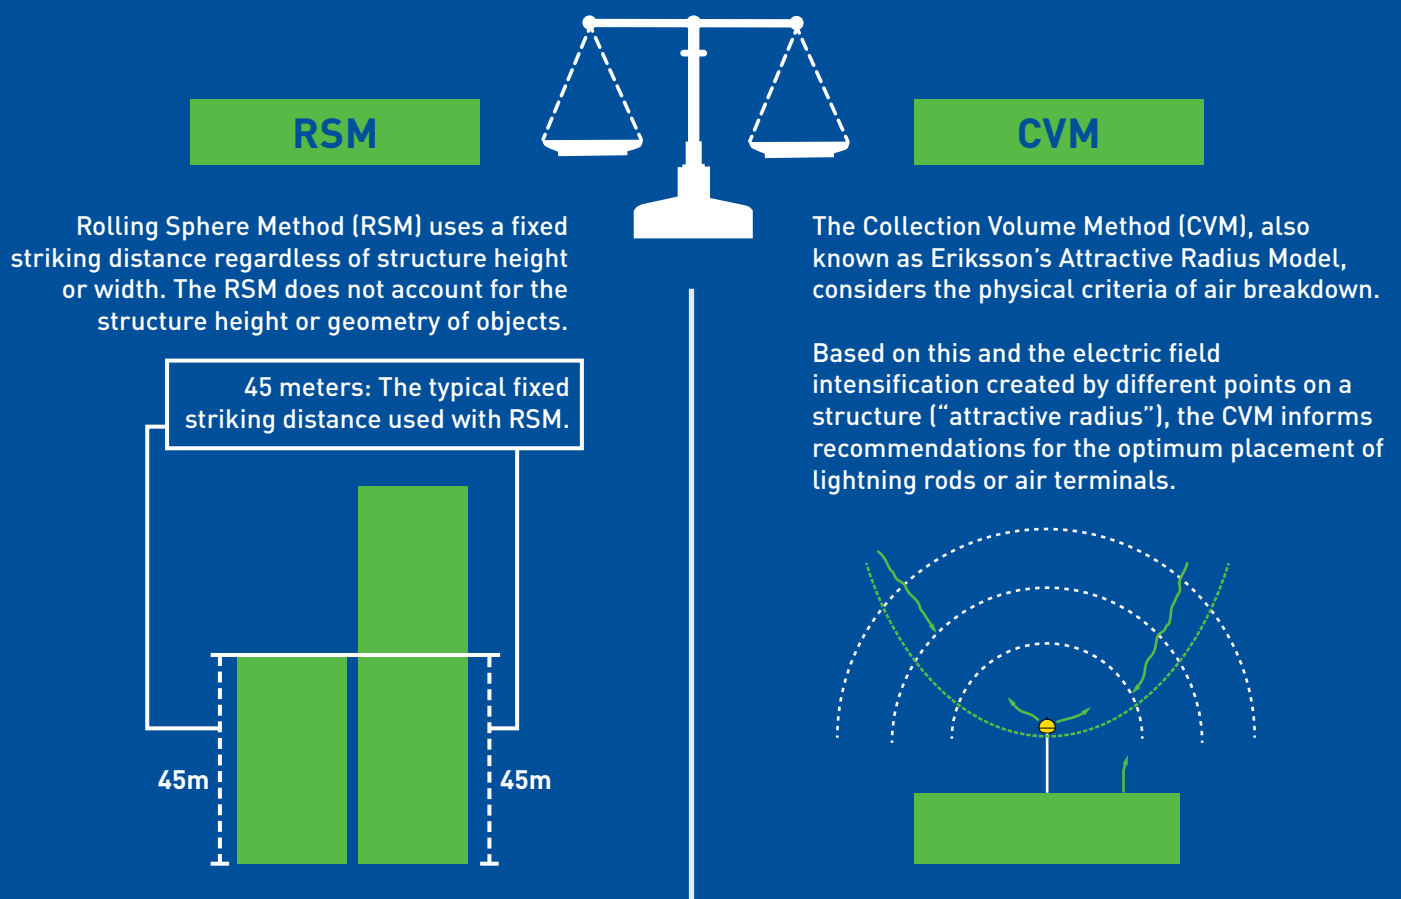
RSM

Rolling Sphere Method (RSM) uses a fixed striking distance regardless of structure height or width. The RSM does not account for the structure height or geometry of objects.

45 meters: The typical fixed striking distance used with RSM.

45m

45m

CVM

The Collection Volume Method (CVM), also known as Eriksson's Attractive Radius Model, considers the physical criteria of air breakdown.

Based on this and the electric field intensification created by different points on a structure ("attractive radius"), the CVM informs recommendations for the optimum placement of lightning rods or air terminals.